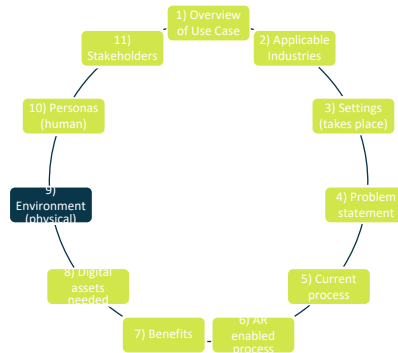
1) Overview of Use Case

2) Applicable Industries

3) Settings (takes place)

4) Problem statement

5) Current process

6) AR enabled process

7) Benefits

8) Digital assets needed

9) Environment (physical)

10) Personas (human)

11) Stakeholders